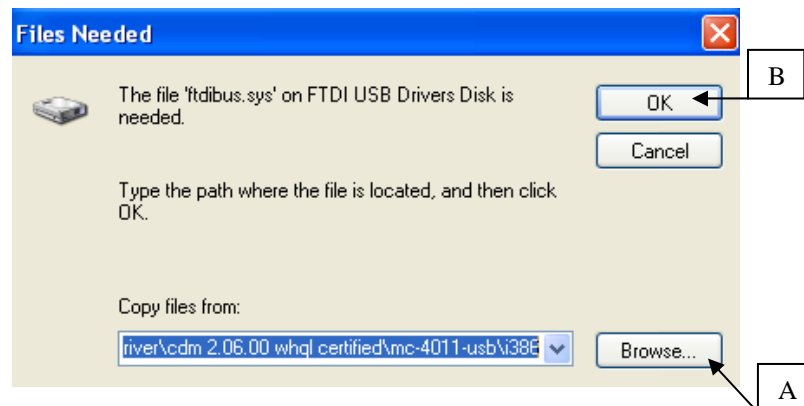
Files Needed

The file 'ftdibus.sys' on FTDI USB Drivers Disk is needed.

OK

Cancel

B

Type the path where the file is located, and then click OK.

Copy files from:

river\cdm 2.06.00 whql certified\mc-4011-usb\i386

Browse...

A